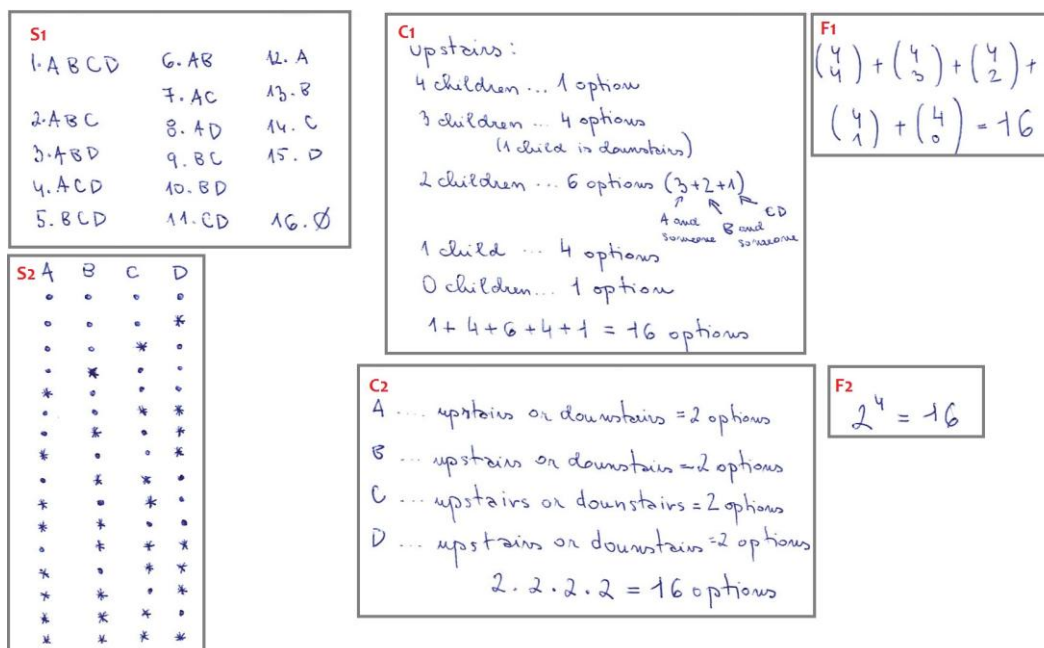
S1

1. ABCD
2. ABC
3. ABD
4. ACD
5. BCD
6. AB
7. AC
8. AD
9. BC
10. BD
11. CD
12. A
13. B
14. C
15. D
16. Ø

S2

| A | B | C | D |
|---|---|---|---|
| • | • | • | • |
| • | • | • | * |
| • | • | * | • |
| • | * | • | • |
| * | • | • | • |
| • | • | * | * |
| • | * | • | * |
| * | • | • | * |
| • | * | * | • |
| * | • | * | • |
| * | * | • | • |
| • | * | * | * |
| * | • | * | * |
| * | * | • | * |
| * | * | * | • |
| * | * | * | * |

C1

upstairs:
4 children ... 1 option
3 children ... 4 options (1 child is downstairs)
2 children ... 6 options $(3+2+1)$
A and someone   B and someone   CD
1 child ... 4 options
0 children ... 1 option
$1+4+6+4+1 = 16$ options

F1

$\binom{4}{4}+\binom{4}{3}+\binom{4}{2}+\binom{4}{1}+\binom{4}{0}=16$

C2

A ... upstairs or downstairs = 2 options
B ... upstairs or downstairs = 2 options
C ... upstairs or downstairs = 2 options
D ... upstairs or downstairs = 2 options
$2 \cdot 2 \cdot 2 \cdot 2 = 16$ options

F2

$2^4 = 16$